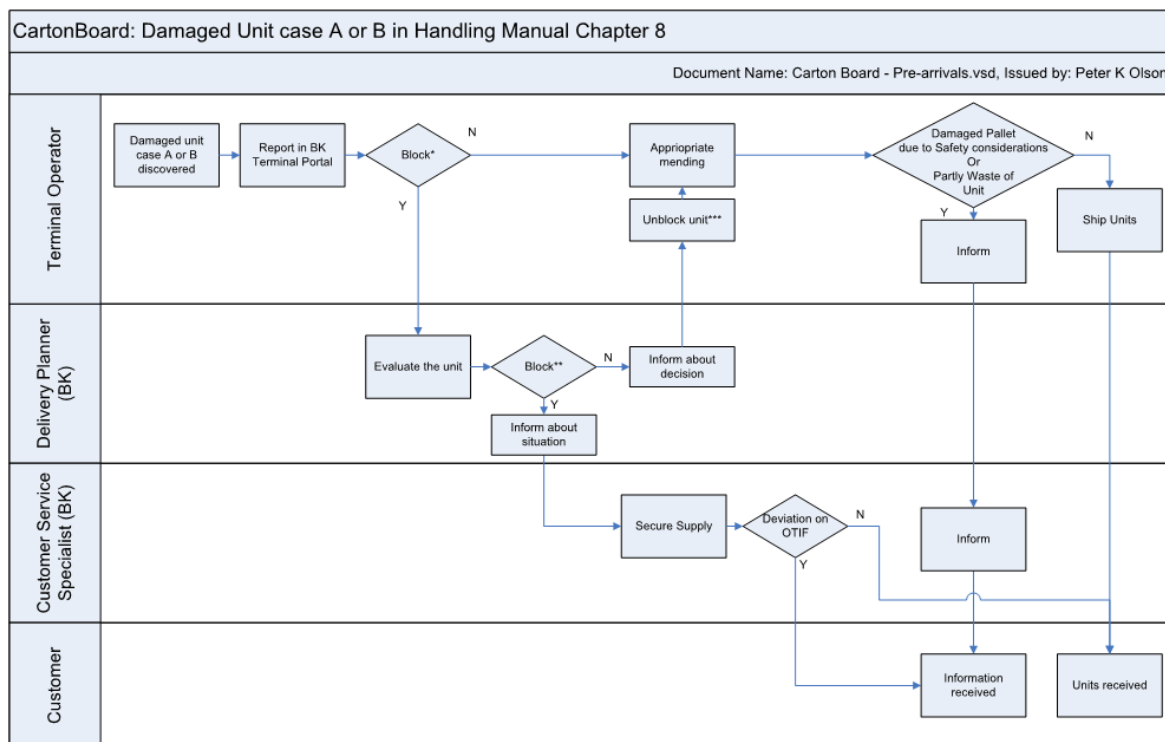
CartonBoard: Damaged Unit case A or B in Handling Manual Chapter 8

Document Name: Carton Board - Pre-arrivals.vsd, Issued by: Peter K Olson

Terminal Operator

Damaged unit case A or B discovered

Report in BK Terminal Portal

Block*

N

Y

Appriopriate mending

Unblock unit***

Damaged Pallet due to Safety considerations Or Partly Waste of Unit

N

Y

Inform

Ship Units

Delivery Planner (BK)

Evaluate the unit

Block**

N

Y

Inform about decision

Inform about situation

Customer Service Specialist (BK)

Secure Supply

Deviation on OTIF

N

Y

Inform

Customer

Information received

Units received